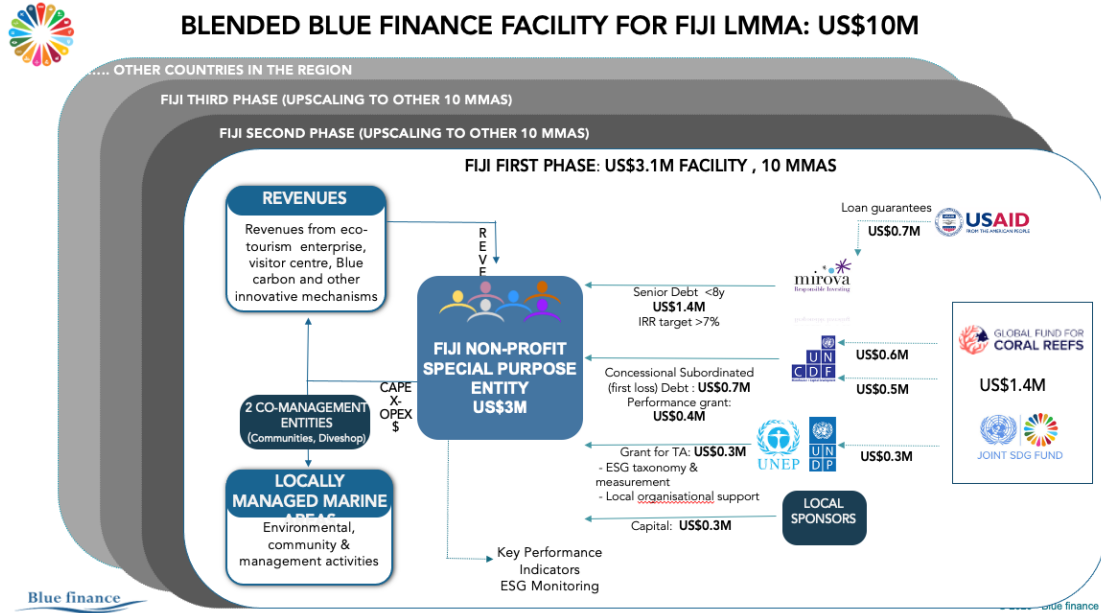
BLENDED BLUE FINANCE FACILITY FOR FIJI LMMA: US$10M

….. OTHER COUNTRIES IN THE REGION

FIJI THIRD PHASE (UPSCALING TO OTHER 10 MMAS)

FIJI SECOND PHASE (UPSCALING TO OTHER 10 MMAS)

FIJI FIRST PHASE: US$3.1M FACILITY , 10 MMAS

REVENUES

Revenues from eco-tourism enterprise, visitor centre, Blue carbon and other innovative mechanisms

REVE

FIJI NON-PROFIT SPECIAL PURPOSE ENTITY US$3M

CAPE X-OPEX $

2 CO-MANAGEMENT ENTITIES (Communities, Diveshop)

LOCALLY MANAGED MARINE AREAS

Environmental, community & management activities

Loan guarantees

US$0.7M

USAID FROM THE AMERICAN PEOPLE

mirova Responsible investing

Senior Debt <8y US$1.4M IRR target >7%

UN CDF

US$0.6M

US$0.5M

GLOBAL FUND FOR CORAL REEFS

US$1.4M

Concessional Subordinated (first loss) Debt : US$0.7M Performance grant: US$0.4M

UNEP

UN DP

US$0.3M

JOINT SDG FUND

Grant for TA: US$0.3M
- ESG taxonomy & measurement
- Local organisational support

LOCAL SPONSORS

Capital: US$0.3M

Key Performance Indicators ESG Monitoring

Blue finance

© 2020 Blue finance